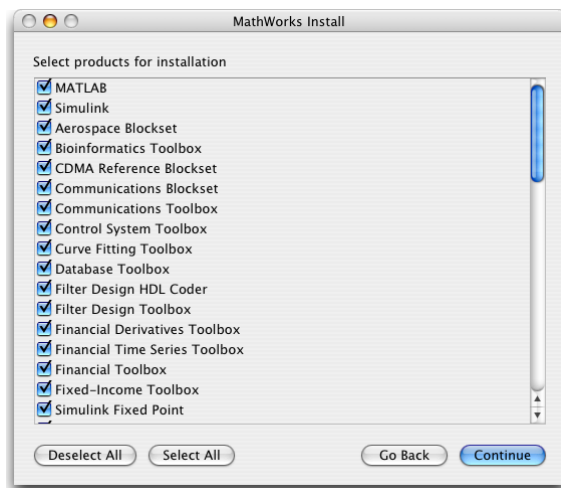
MathWorks Install

Select products for installation

MATLAB
Simulink
Aerospace Blockset
Bioinformatics Toolbox
CDMA Reference Blockset
Communications Blockset
Communications Toolbox
Control System Toolbox
Curve Fitting Toolbox
Database Toolbox
Filter Design HDL Coder
Filter Design Toolbox
Financial Derivatives Toolbox
Financial Time Series Toolbox
Financial Toolbox
Fixed-Income Toolbox
Simulink Fixed Point

Deselect All
Select All
Go Back
Continue